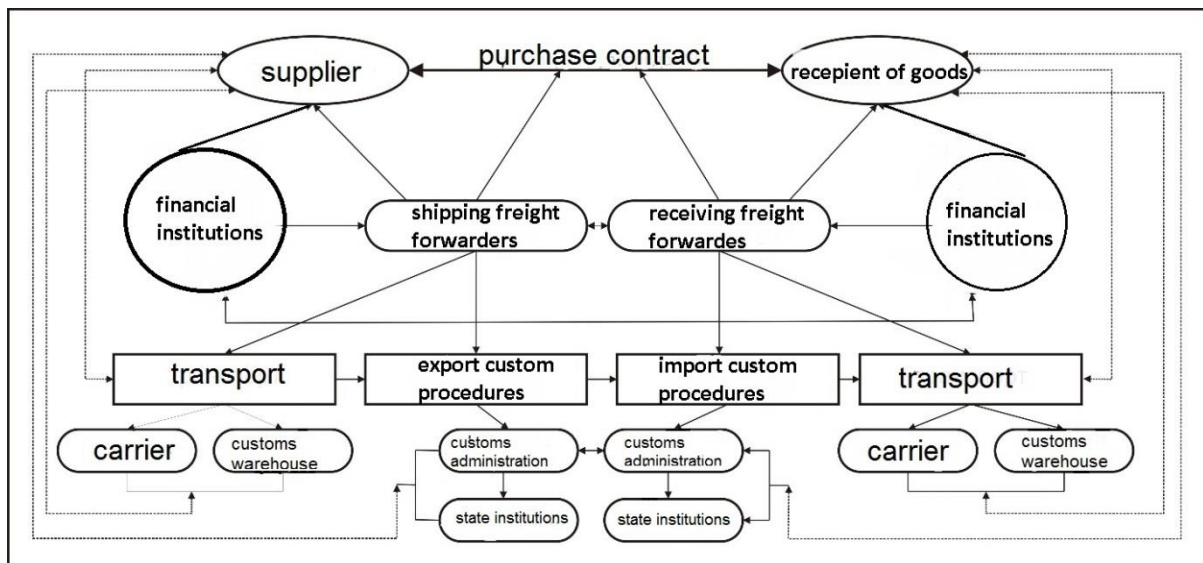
supplier

purchase contract

recepient of goods

financial institutions

shipping freight forwarders

receiving freight forwardes

financial institutions

transport

export custom procedures

import custom procedures

transport

carrier

customs warehouse

customs administration

customs administration

carrier

customs warehouse

state institutions

state institutions